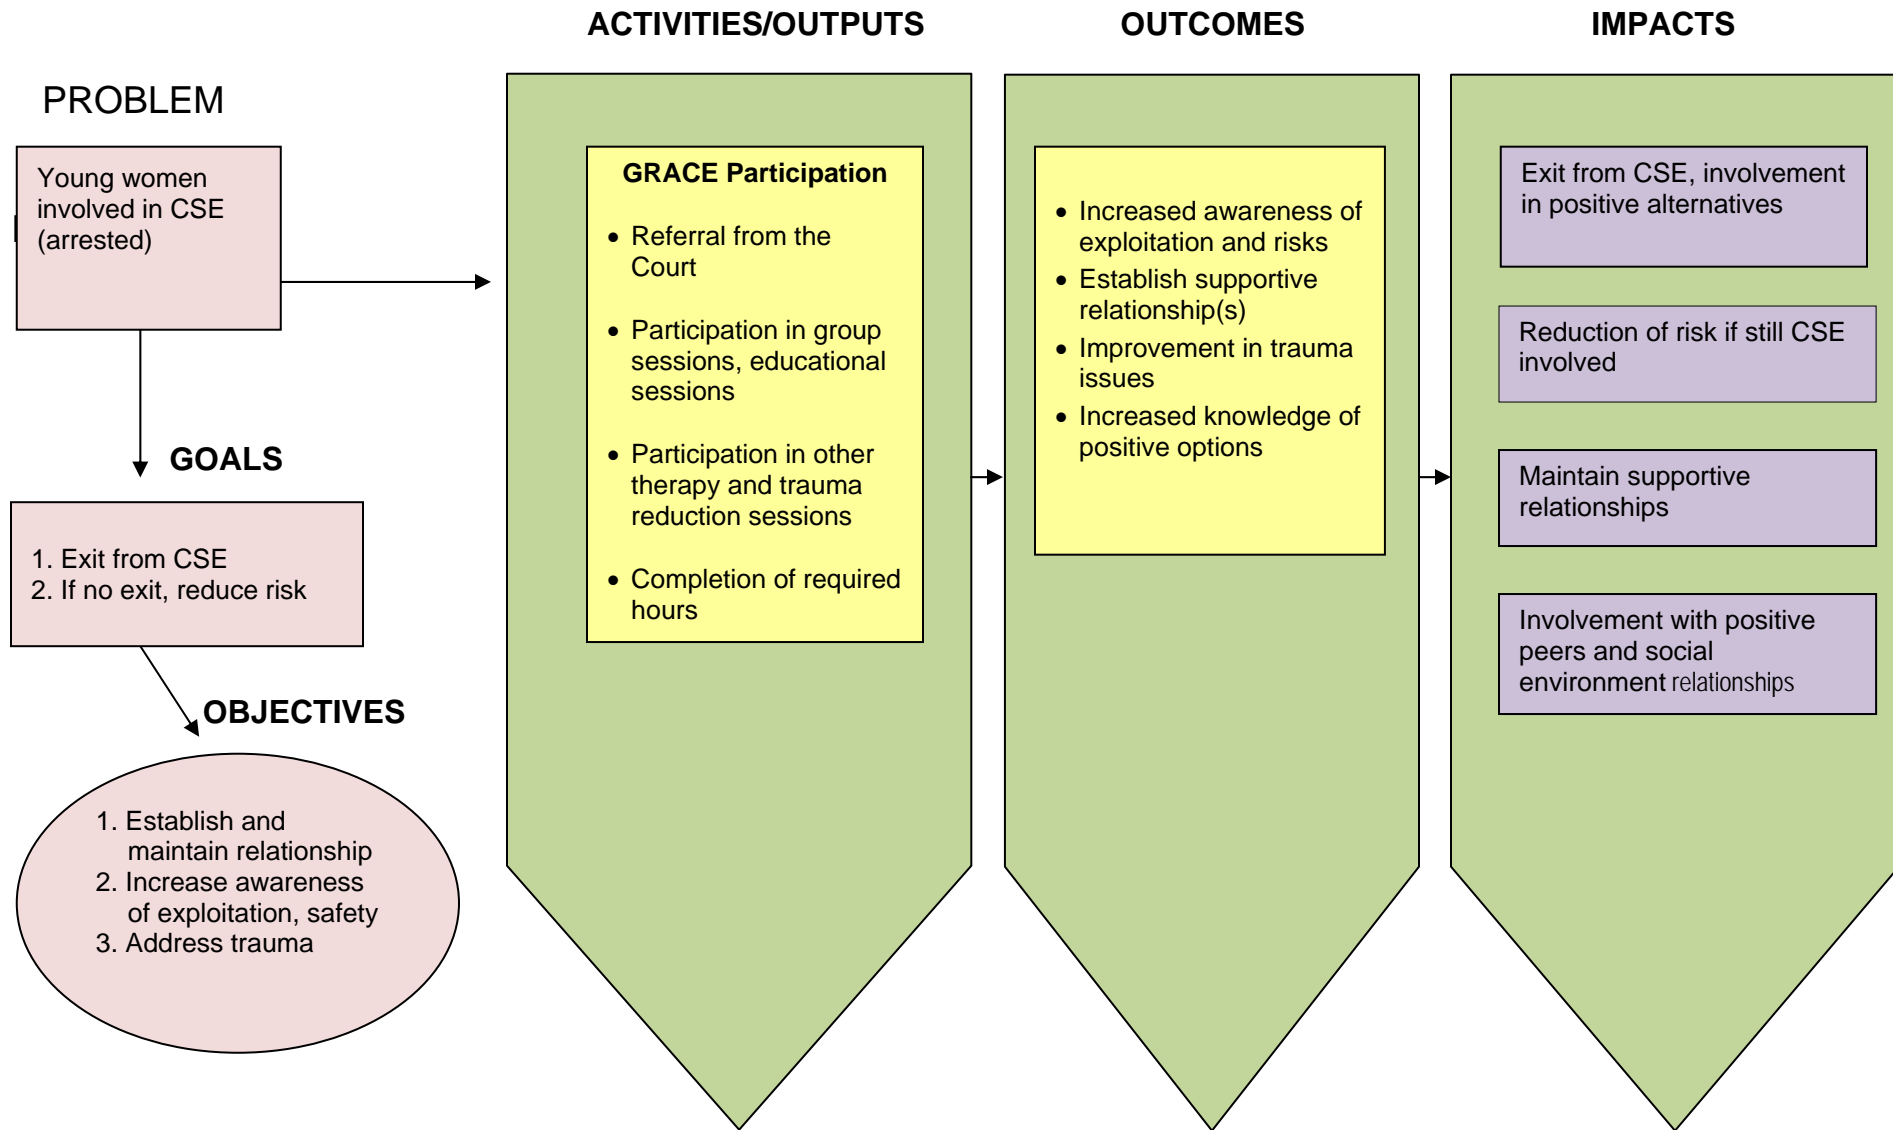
ACTIVITIES/OUTPUTS

OUTCOMES

IMPACTS

PROBLEM

Young women involved in CSE (arrested)

GOALS

1. Exit from CSE
2. If no exit, reduce risk

OBJECTIVES

1. Establish and maintain relationship
2. Increase awareness of exploitation, safety
3. Address trauma

GRACE Participation

- Referral from the Court
- Participation in group sessions, educational sessions
- Participation in other therapy and trauma reduction sessions
- Completion of required hours

- Increased awareness of exploitation and risks
- Establish supportive relationship(s)
- Improvement in trauma issues
- Increased knowledge of positive options

Exit from CSE, involvement in positive alternatives

Reduction of risk if still CSE involved

Maintain supportive relationships

Involvement with positive peers and social environment relationships